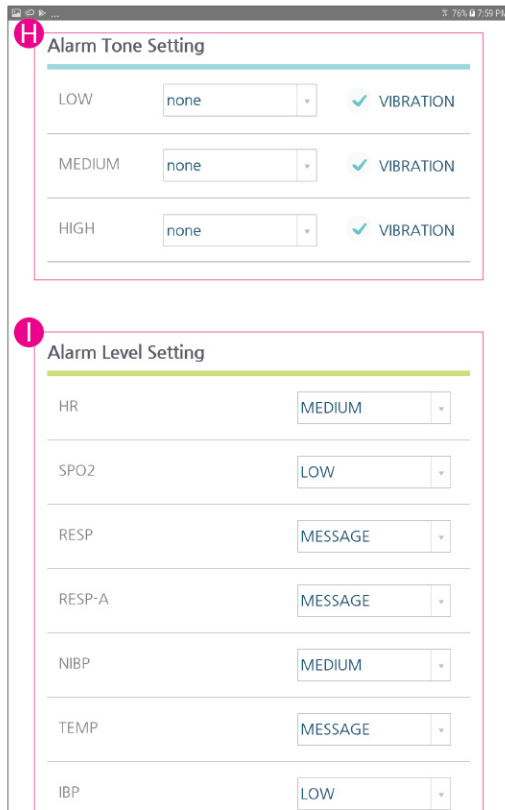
76% 7:59 PM

H

Alarm Tone Setting

LOW none VIBRATION

MEDIUM none VIBRATION

HIGH none VIBRATION

I

Alarm Level Setting

| | |
|---|---|
| HR | MEDIUM |
| SPO2 | LOW |
| RESP | MESSAGE |
| RESP-A | MESSAGE |
| NIBP | MEDIUM |
| TEMP | MESSAGE |
| IBP | LOW |